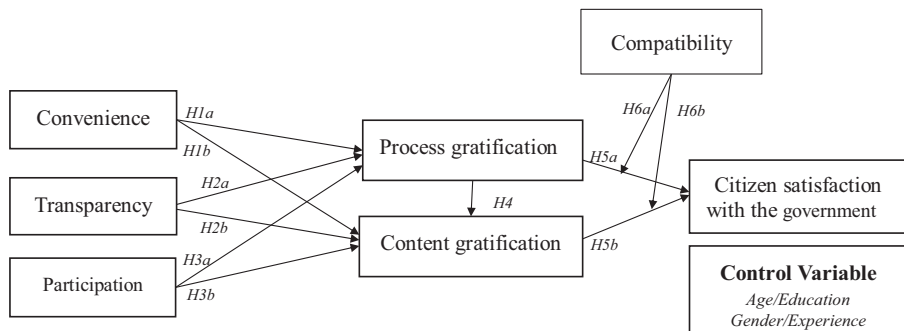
Compatibility

Convenience

H1a

H1b

H6a

H6b

Process gratification

H5a

Transparency

H2a

H2b

H4

Citizen satisfaction with the government

Content gratification

H5b

Participation

H3a

H3b

**Control Variable**

*Age/Education*
*Gender/Experience*